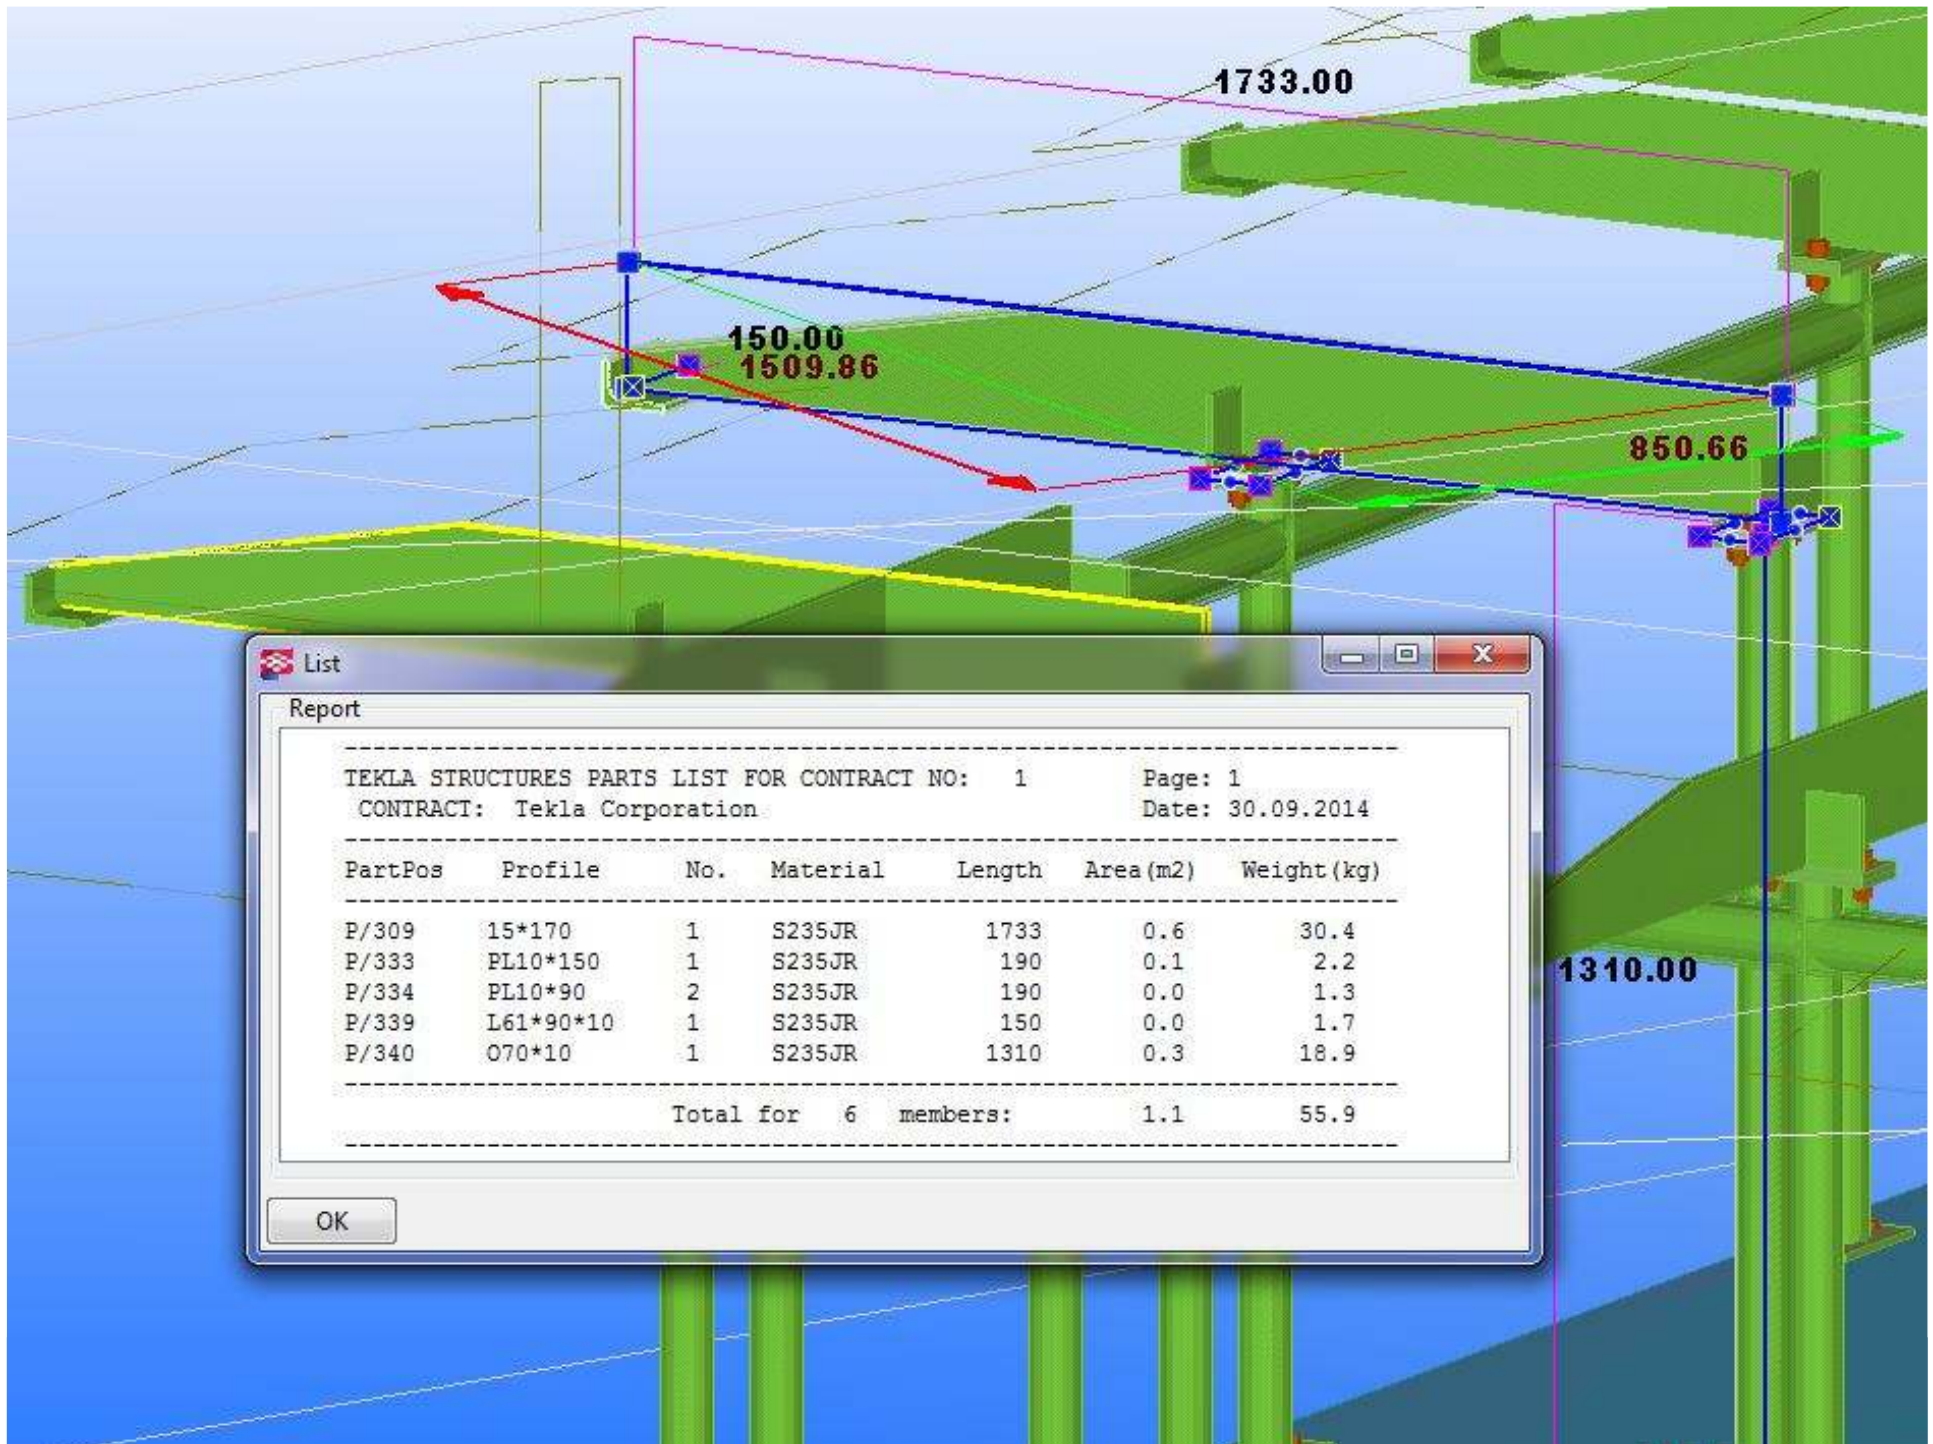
1733.00

150.00
1509.86

850.66

1310.00

List

Report

TEKLA STRUCTURES PARTS LIST FOR CONTRACT NO: 1 Page: 1
CONTRACT: Tekla Corporation Date: 30.09.2014

| PartPos | Profile | No. | Material | Length | Area(m2) | Weight(kg) |
|---|---|---|---|---|---|---|
| P/309 | 15*170 | 1 | S235JR | 1733 | 0.6 | 30.4 |
| P/333 | PL10*150 | 1 | S235JR | 190 | 0.1 | 2.2 |
| P/334 | PL10*90 | 2 | S235JR | 190 | 0.0 | 1.3 |
| P/339 | L61*90*10 | 1 | S235JR | 150 | 0.0 | 1.7 |
| P/340 | O70*10 | 1 | S235JR | 1310 | 0.3 | 18.9 |

Total for 6 members: 1.1 55.9

OK